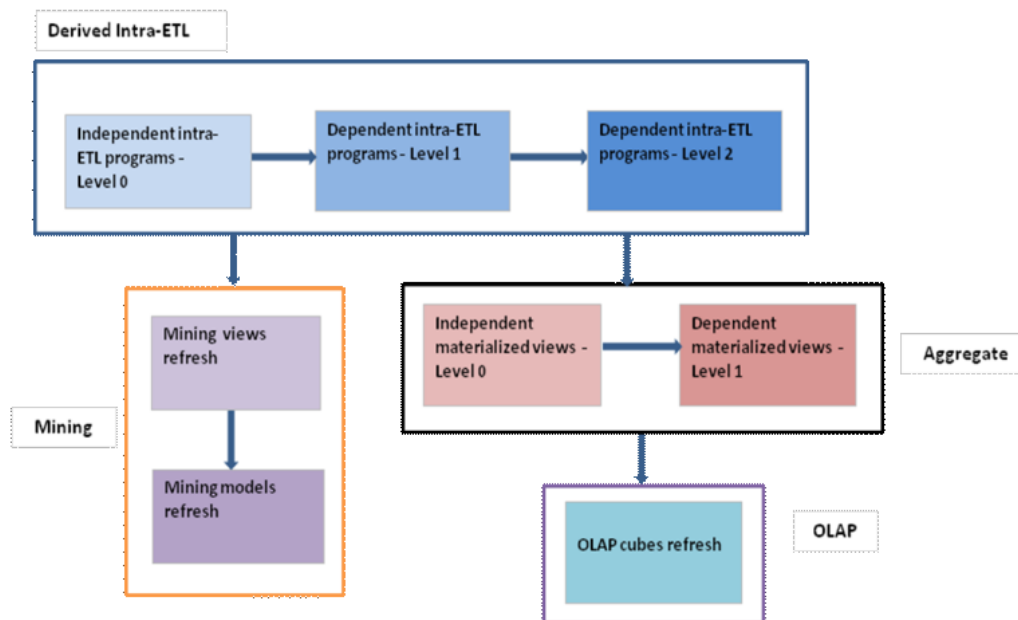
Derived Intra-ETL

Independent intra-ETL programs - Level 0

Dependent intra-ETL programs - Level 1

Dependent intra-ETL programs - Level 2

Mining

Mining views refresh

Mining models refresh

Independent materialized views - Level 0

Dependent materialized views - Level 1

Aggregate

OLAP cubes refresh

OLAP